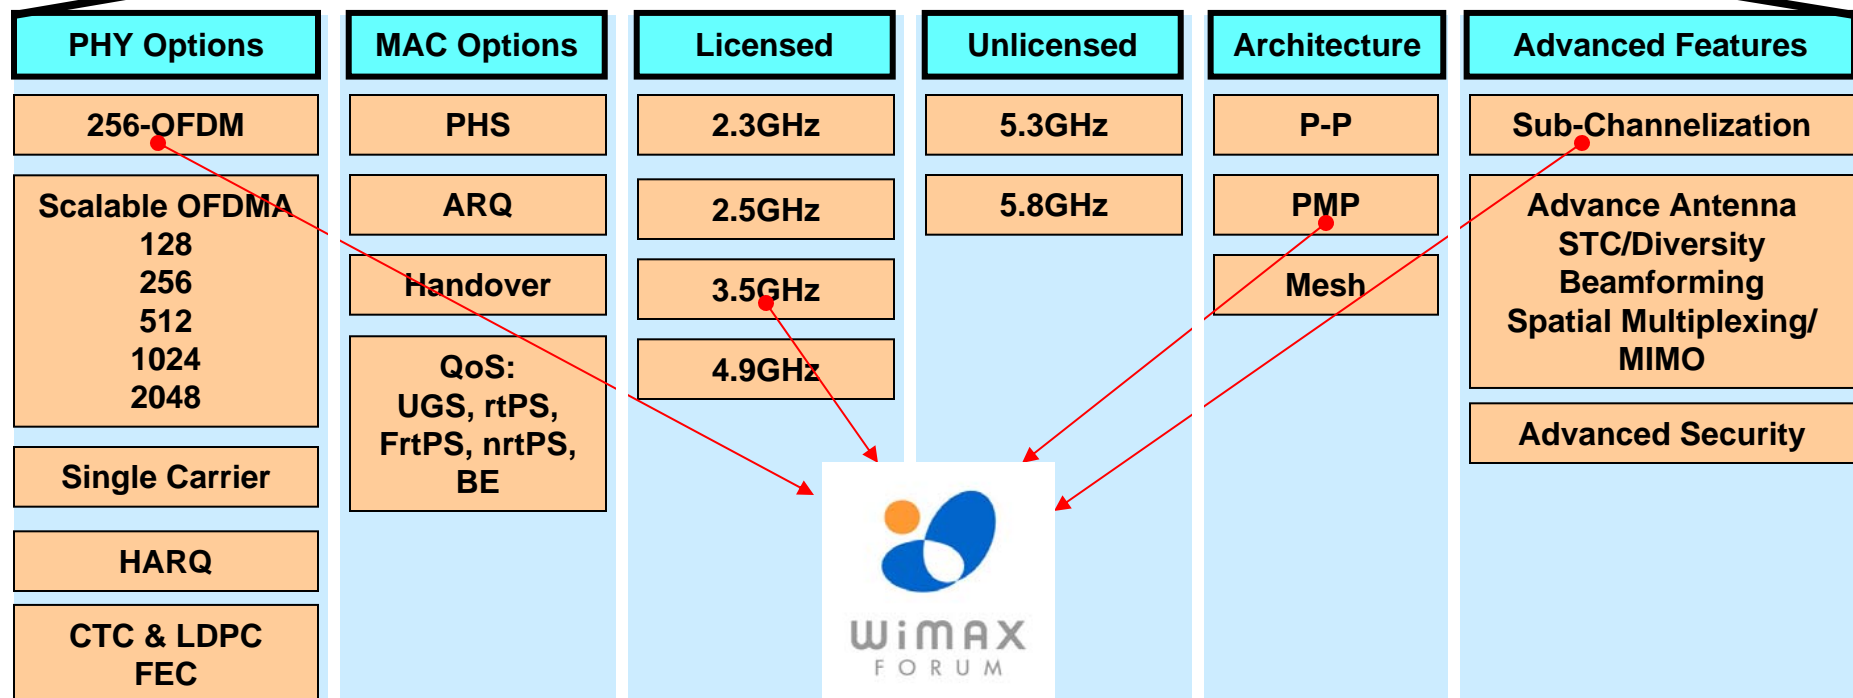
PHY Options

256-OFDM

Scalable OFDMA
128
256
512
1024
2048

Single Carrier

HARQ

CTC & LDPC FEC

MAC Options

PHS

ARQ

Handover

QoS:
UGS, rtPS,
FrtPS, nrtPS,
BE

Licensed

2.3GHz

2.5GHz

3.5GHz

4.9GHz

Unlicensed

5.3GHz

5.8GHz

Architecture

P-P

PMP

Mesh

Advanced Features

Sub-Channelization

Advance Antenna
STC/Diversity
Beamforming
Spatial Multiplexing/
MIMO

Advanced Security

WiMAX
FORUM